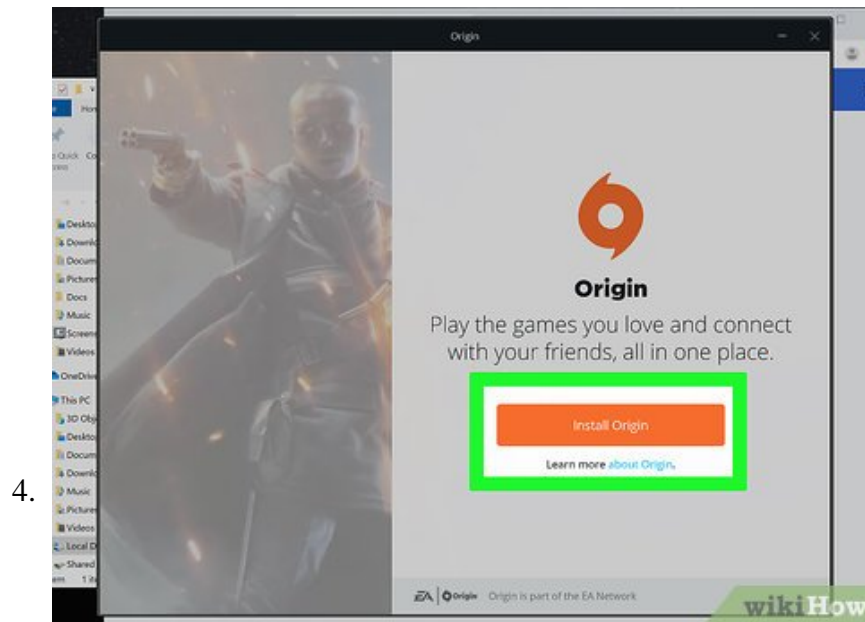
4.

Origin

Hon

Quick Co

Deskto
Downl
Docum
Picture
Docs
Music
Screen
Videos
OneDrive
This PC
3D Obj
Deskto
Docum
Downl
Music
Picture
Videos
Local D
Shared
em 1 it

Origin

Play the games you love and connect with your friends, all in one place.

Install Origin

Learn more about Origin.

EA | Origin Origin is part of the EA Network

wikiHow